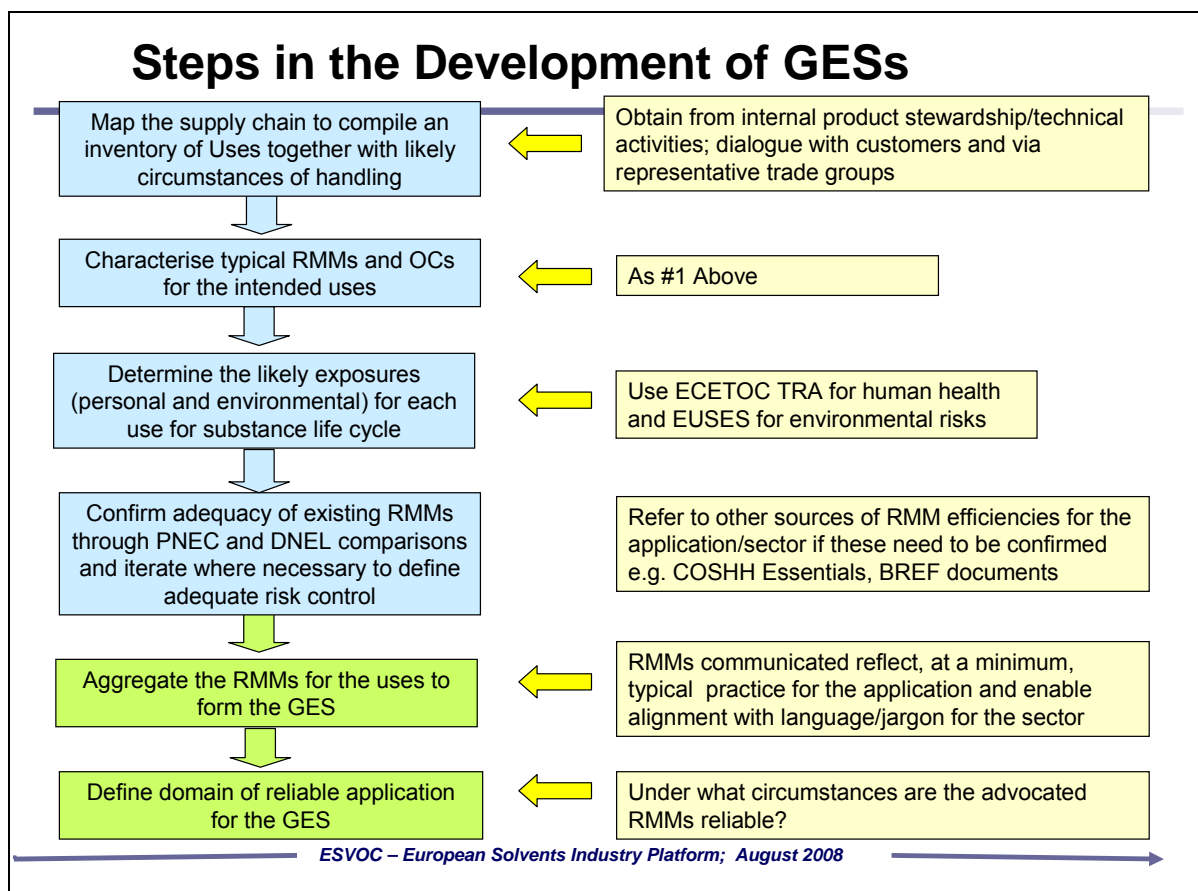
Steps in the Development of GESs

Map the supply chain to compile an inventory of Uses together with likely circumstances of handling

Obtain from internal product stewardship/technical activities; dialogue with customers and via representative trade groups

Characterise typical RMMs and OCs for the intended uses

As #1 Above

Determine the likely exposures (personal and environmental) for each use for substance life cycle

Use ECETOC TRA for human health and EUSES for environmental risks

Confirm adequacy of existing RMMs through PNEC and DNEL comparisons and iterate where necessary to define adequate risk control

Refer to other sources of RMM efficiencies for the application/sector if these need to be confirmed e.g. COSHH Essentials, BREF documents

Aggregate the RMMs for the uses to form the GES

RMMs communicated reflect, at a minimum, typical practice for the application and enable alignment with language/jargon for the sector

Define domain of reliable application for the GES

Under what circumstances are the advocated RMMs reliable?

ESVOC – European Solvents Industry Platform; August 2008